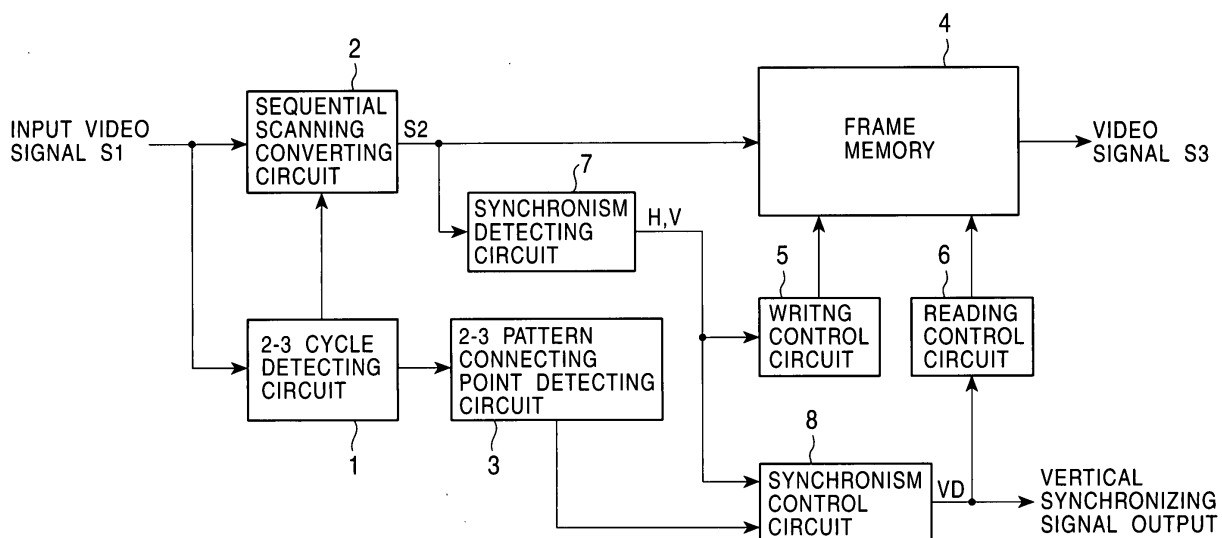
2
SEQUENTIAL SCANNING CONVERTING CIRCUIT
INPUT VIDEO SIGNAL S1
S2
4
FRAME MEMORY
VIDEO SIGNAL S3
7
SYNCHRONISM DETECTING CIRCUIT
H,V
5
WRITNG CONTROL CIRCUIT
6
READING CONTROL CIRCUIT
2-3 CYCLE DETECTING CIRCUIT
2-3 PATTERN CONNECTING POINT DETECTING CIRCUIT
1
3
8
SYNCHRONISM CONTROL CIRCUIT
VD
VERTICAL SYNCHRONIZING SIGNAL OUTPUT